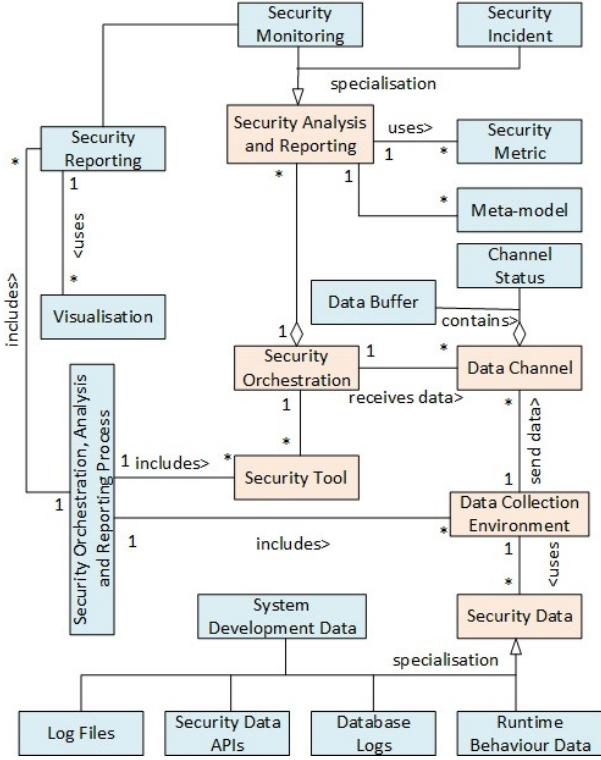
Security Monitoring

Security Incident

specialisation

Security Reporting

Security Analysis and Reporting

uses>

Security Metric

*

1

*

1

*

<uses

1

*

Meta-model

*

Visualisation

Channel Status

Data Buffer

contains>

includes>

1

Security Orchestration

1

*

Data Channel

receives data>

1

*

Security Orchestration, Analysis and Reporting Process

1 includes>

*

Security Tool

send data>

1

1

Data Collection Environment

*

1

includes>

1

<uses

*

System Development Data

Security Data

specialisation

Log Files

Security Data APIs

Database Logs

Runtime Behaviour Data